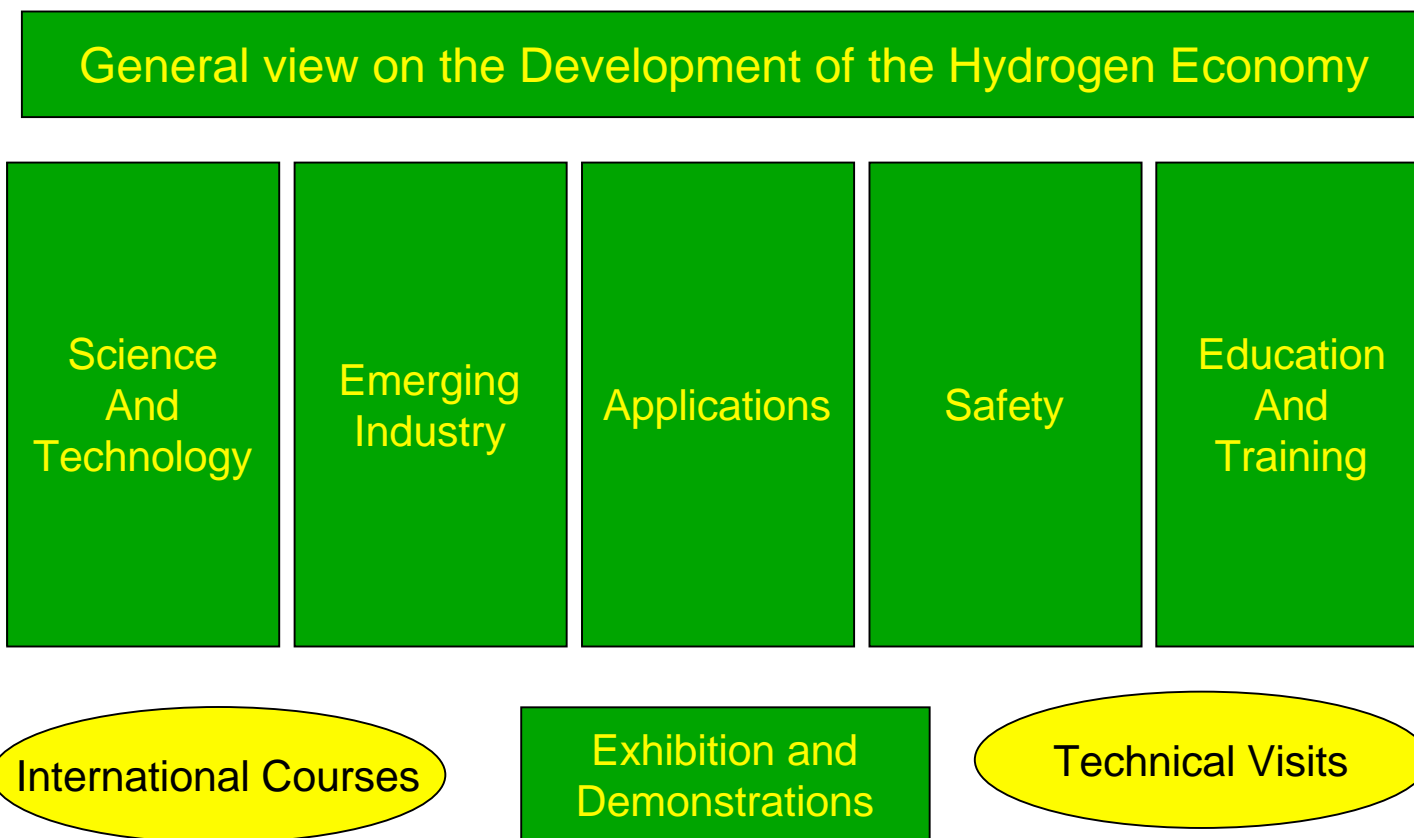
General view on the Development of the Hydrogen Economy

Science And Technology

Emerging Industry

Applications

Safety

Education And Training

International Courses

Exhibition and Demonstrations

Technical Visits